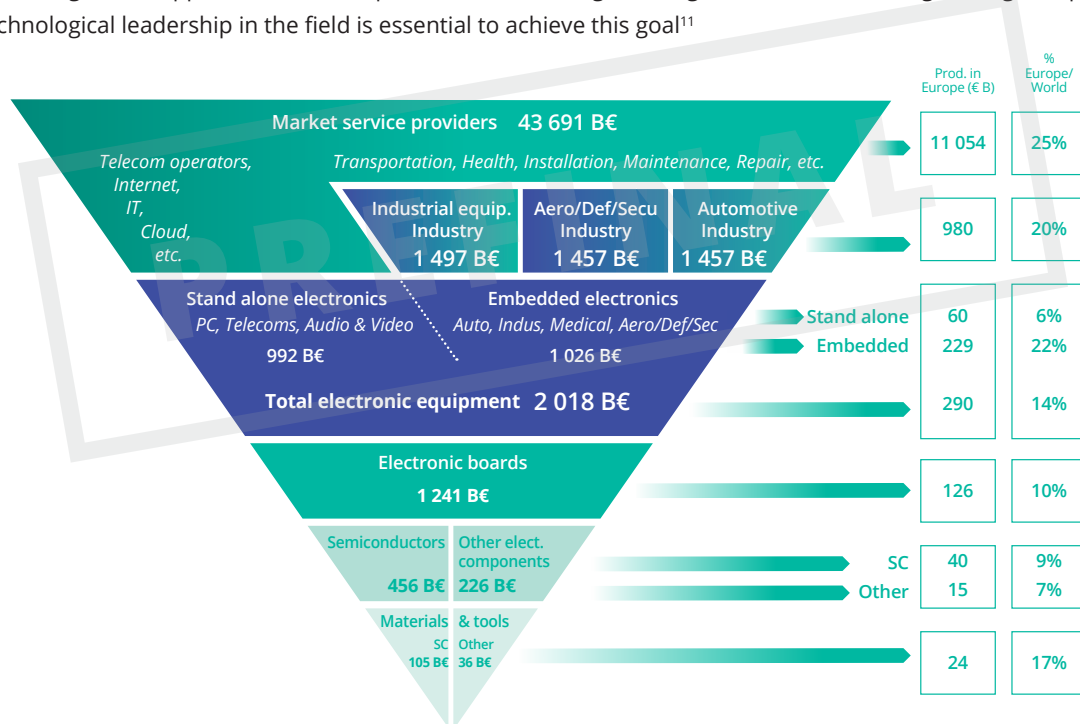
chnological leadership in the field is essential to achieve this goal$^{11}$

PRE-FINAL

Prod. in Europe (€ B)

% Europe/ World

Market service providers 43 691 B€

Telecom operators, Internet, IT, Cloud, etc.

Transportation, Health, Installation, Maintenance, Repair, etc.

Industrial equip. Industry 1 497 B€

Aero/Def/Secu Industry 1 457 B€

Automotive Industry 1 457 B€

Stand alone electronics
PC, Telecoms, Audio & Video
992 B€

Embedded electronics
Auto, Indus, Medical, Aero/Def/Sec
1 026 B€

Total electronic equipment 2 018 B€

Electronic boards
1 241 B€

Semiconductors
456 B€

Other elect. components
226 B€

Materials & tools
SC 105 B€
Other 36 B€

| | Prod. in Europe (€ B) | % Europe/ World |
|---|---|---|
| | 11 054 | 25% |
| | 980 | 20% |
| Stand alone | 60 | 6% |
| Embedded | 229 | 22% |
| | 290 | 14% |
| | 126 | 10% |
| SC | 40 | 9% |
| Other | 15 | 7% |
| | 24 | 17% |